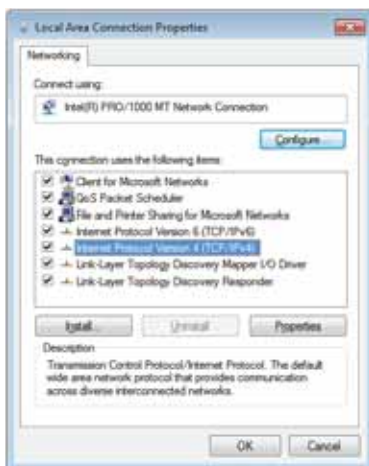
Local Area Connection Properties

Networking

Connect using:

Intel(R) PRO/1000 MT Network Connection

Configure...

This connection uses the following items:

Client for Microsoft Networks
QoS Packet Scheduler
File and Printer Sharing for Microsoft Networks
Internet Protocol Version 6 (TCP/IPv6)
Internet Protocol Version 4 (TCP/IPv4)
Link-Layer Topology Discovery Mapper I/O Driver
Link-Layer Topology Discovery Responder

Install...
Uninstall
Properties

Description

Transmission Control Protocol/Internet Protocol. The default wide area network protocol that provides communication across diverse interconnected networks.

OK
Cancel